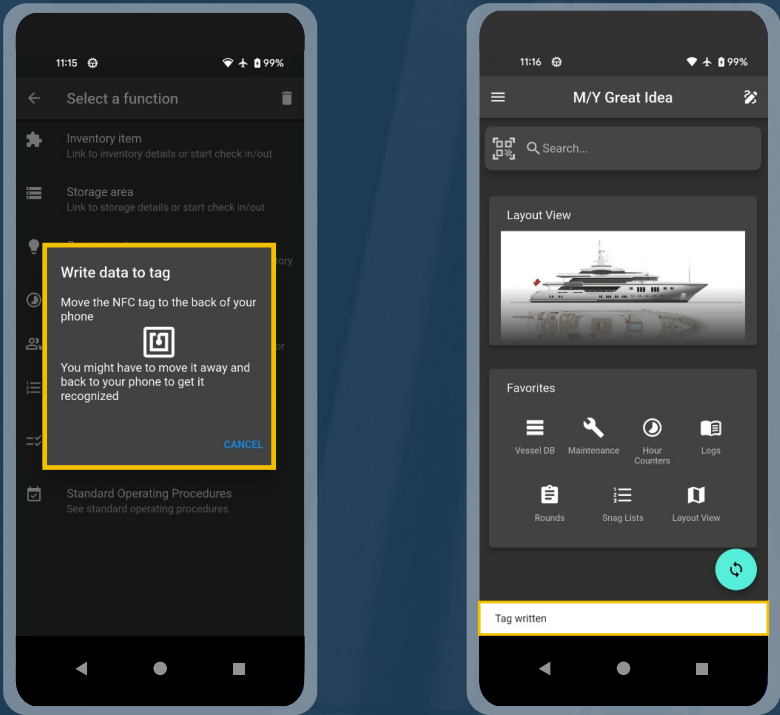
11:15 99%

Select a function

Inventory item
Link to inventory details or start check in/out

Storage area
Link to storage details or start check in/out

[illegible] tory

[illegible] or

Write data to tag

Move the NFC tag to the back of your phone

You might have to move it away and back to your phone to get it recognized

CANCEL

Standard Operating Procedures
See standard operating procedures

11:16 99%

M/Y Great Idea

Search...

Layout View

Favorites

Vessel DB
Maintenance
Hour Counters
Logs
Rounds
Snag Lists
Layout View

Tag written